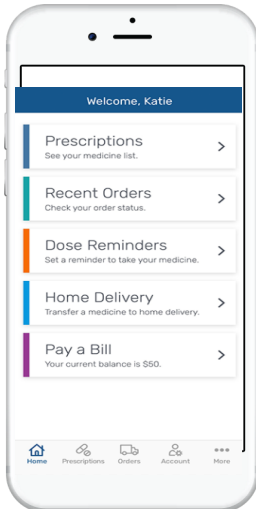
Welcome, Katie

Prescriptions
See your medicine list.

Recent Orders
Check your order status.

Dose Reminders
Set a reminder to take your medicine.

Home Delivery
Transfer a medicine to home delivery.

Pay a Bill
Your current balance is $50.

Home Prescriptions Orders Account More